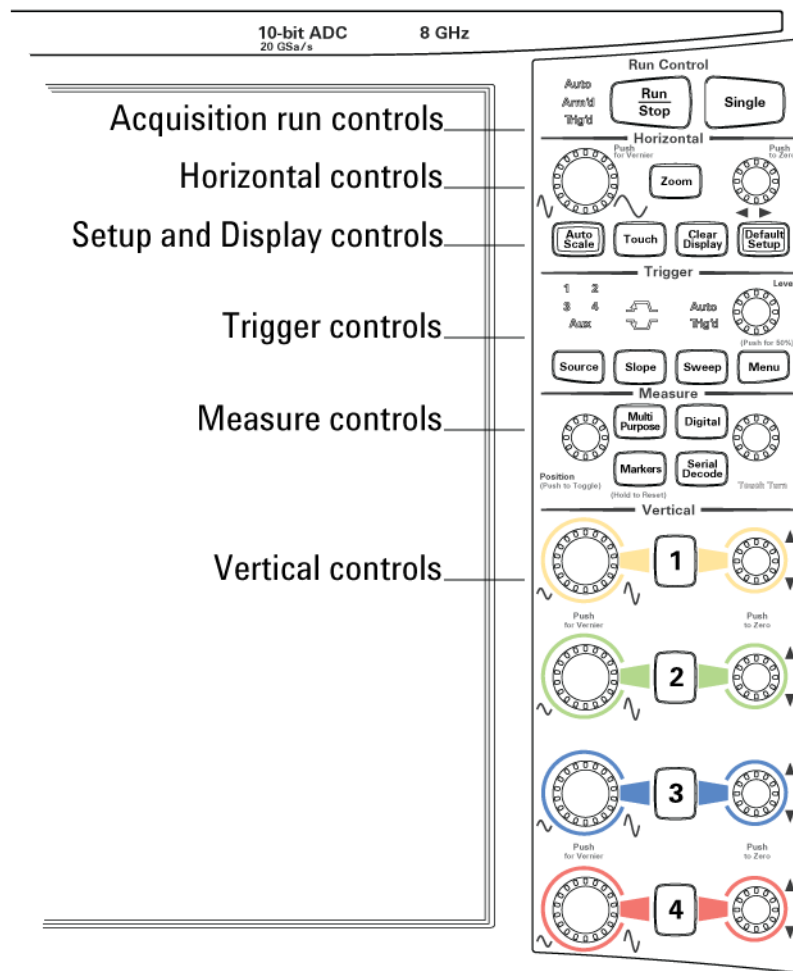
10-bit ADC
20 GSa/s
8 GHz

Acquisition run controls
Horizontal controls
Setup and Display controls
Trigger controls
Measure controls
Vertical controls

Run Control
Auto
Arm'd
Trig'd
Run
Stop
Single

Horizontal
Push for Vernier
Zoom
Push to Zero
Auto Scale
Touch
Clear Display
Default Setup

Trigger
1 2
3 4
Aux
Auto
Trig'd
Leve
(Push for 50%)
Source
Slope
Sweep
Menu

Measure
Multi Purpose
Digital
Markers
Serial Decode
Position
(Push to Toggle)
(Hold to Reset)
Touch Turn

Vertical
1
Push for Vernier
Push to Zero
2
3
Push for Vernier
Push to Zero
4